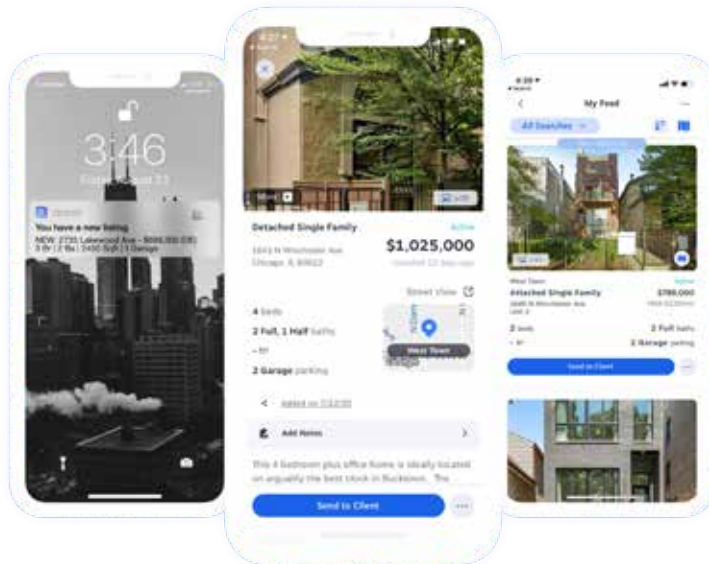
3:46

You have a new listing

NEW: 2735 Lakewood Ave - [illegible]

Detached Single Family

Active

$1,025,000

Street View

4 beds

2 Full, 1 Half baths

2 Garage parking

West Town

Add Notes

This 4 bedroom plus office home is ideally located on arguably the best block in Bucktown. The

Send to Client

My Feed

All Searches

Active

Attached Single Family

$789,000

2 beds

2 Full baths

2 Garage parking

Send to Client